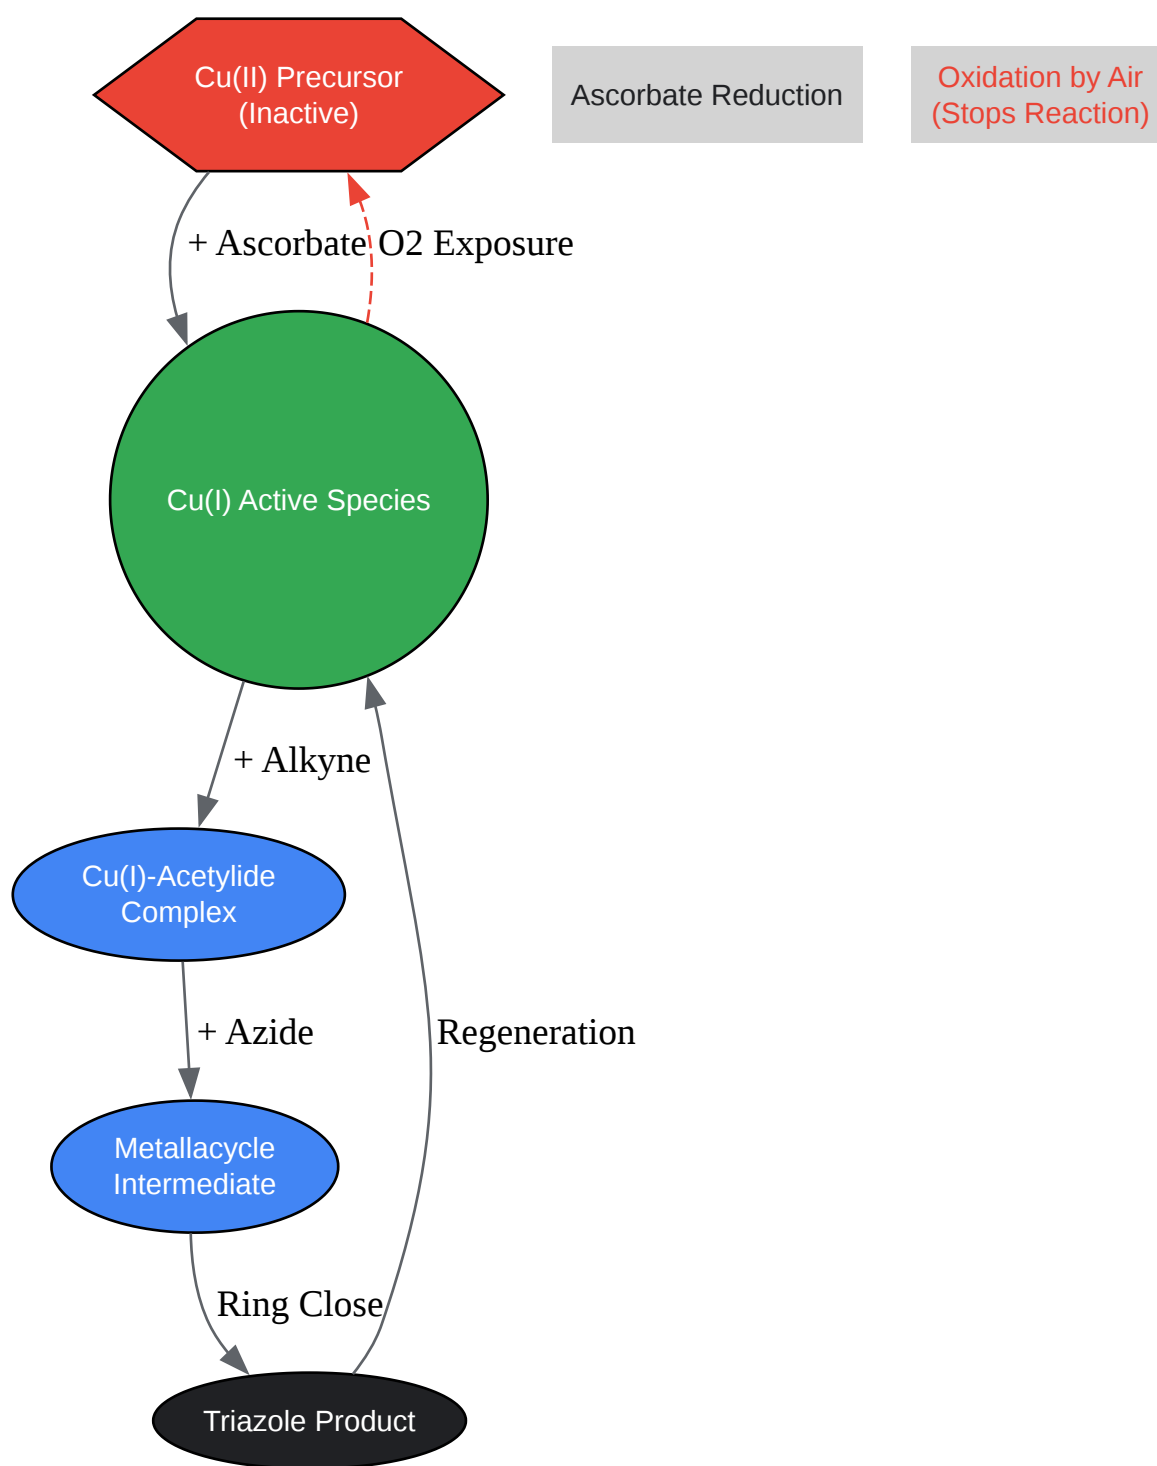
Cu(II) Precursor
(Inactive)

Ascorbate Reduction

Oxidation by Air
(Stops Reaction)

+ Ascorbate

O2 Exposure

Cu(I) Active Species

+ Alkyne

Cu(I)-Acetylide
Complex

+ Azide

Regeneration

Metallacycle
Intermediate

Ring Close

Triazole Product